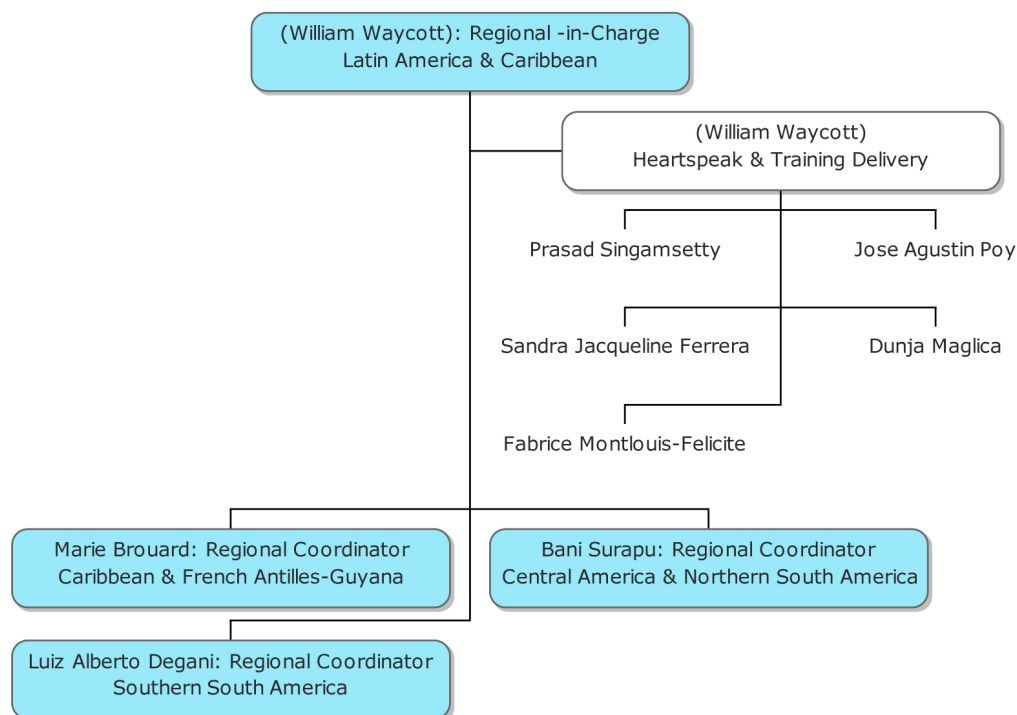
(William Waycott): Regional -in-Charge
Latin America & Caribbean

(William Waycott)
Heartspeak & Training Delivery

Prasad Singamsetty

Jose Agustin Poy

Sandra Jacqueline Ferrera

Dunja Maglica

Fabrice Montlouis-Felicite

Marie Brouard: Regional Coordinator
Caribbean & French Antilles-Guyana

Bani Surapu: Regional Coordinator
Central America & Northern South America

Luiz Alberto Degani: Regional Coordinator
Southern South America